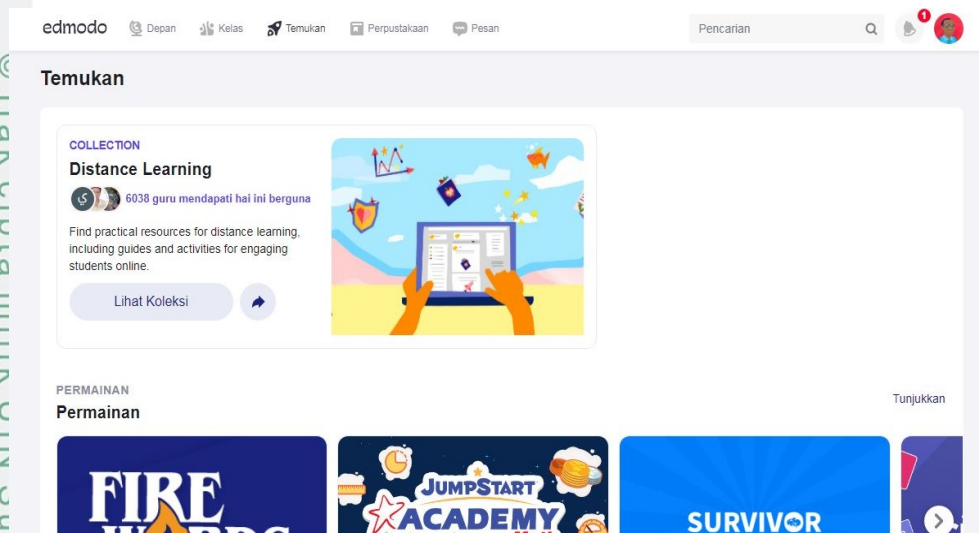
edmodo Depan Kelas Temukan Perpustakaan Pesan

Pencarian

1

Temukan

COLLECTION

Distance Learning

6038 guru mendapati hai ini berguna

Find practical resources for distance learning, including guides and activities for engaging students online.

Lihat Koleksi

PERMAINAN

Permainan

Tunjukkan

FIRE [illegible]

JUMPSTART ACADEMY

SURVIVOR